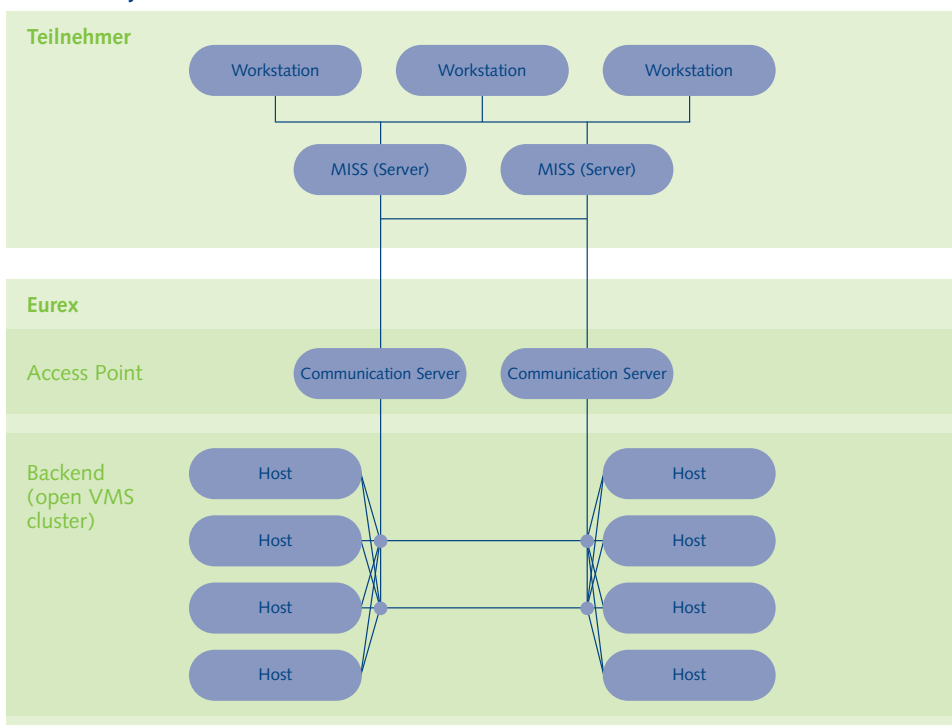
Teilnehmer

Workstation

Workstation

Workstation

MISS (Server)

MISS (Server)

Eurex

Access Point

Communication Server

Communication Server

Backend (open VMS cluster)

Host

Host

Host

Host

Host

Host

Host

Host